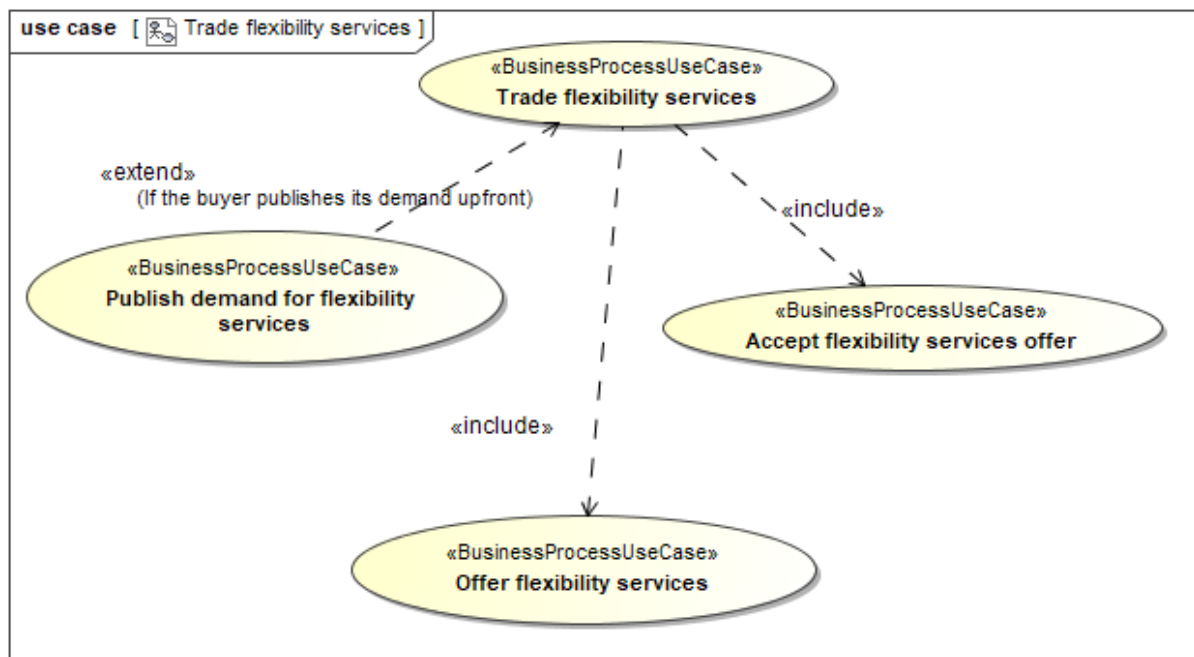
use case [ Trade flexibility services ]

«BusinessProcessUseCase»
Trade flexibility services

«extend»
(If the buyer publishes its demand upfront)

«include»

«BusinessProcessUseCase»
Publish demand for flexibility services

«BusinessProcessUseCase»
Accept flexibility services offer

«include»

«BusinessProcessUseCase»
Offer flexibility services